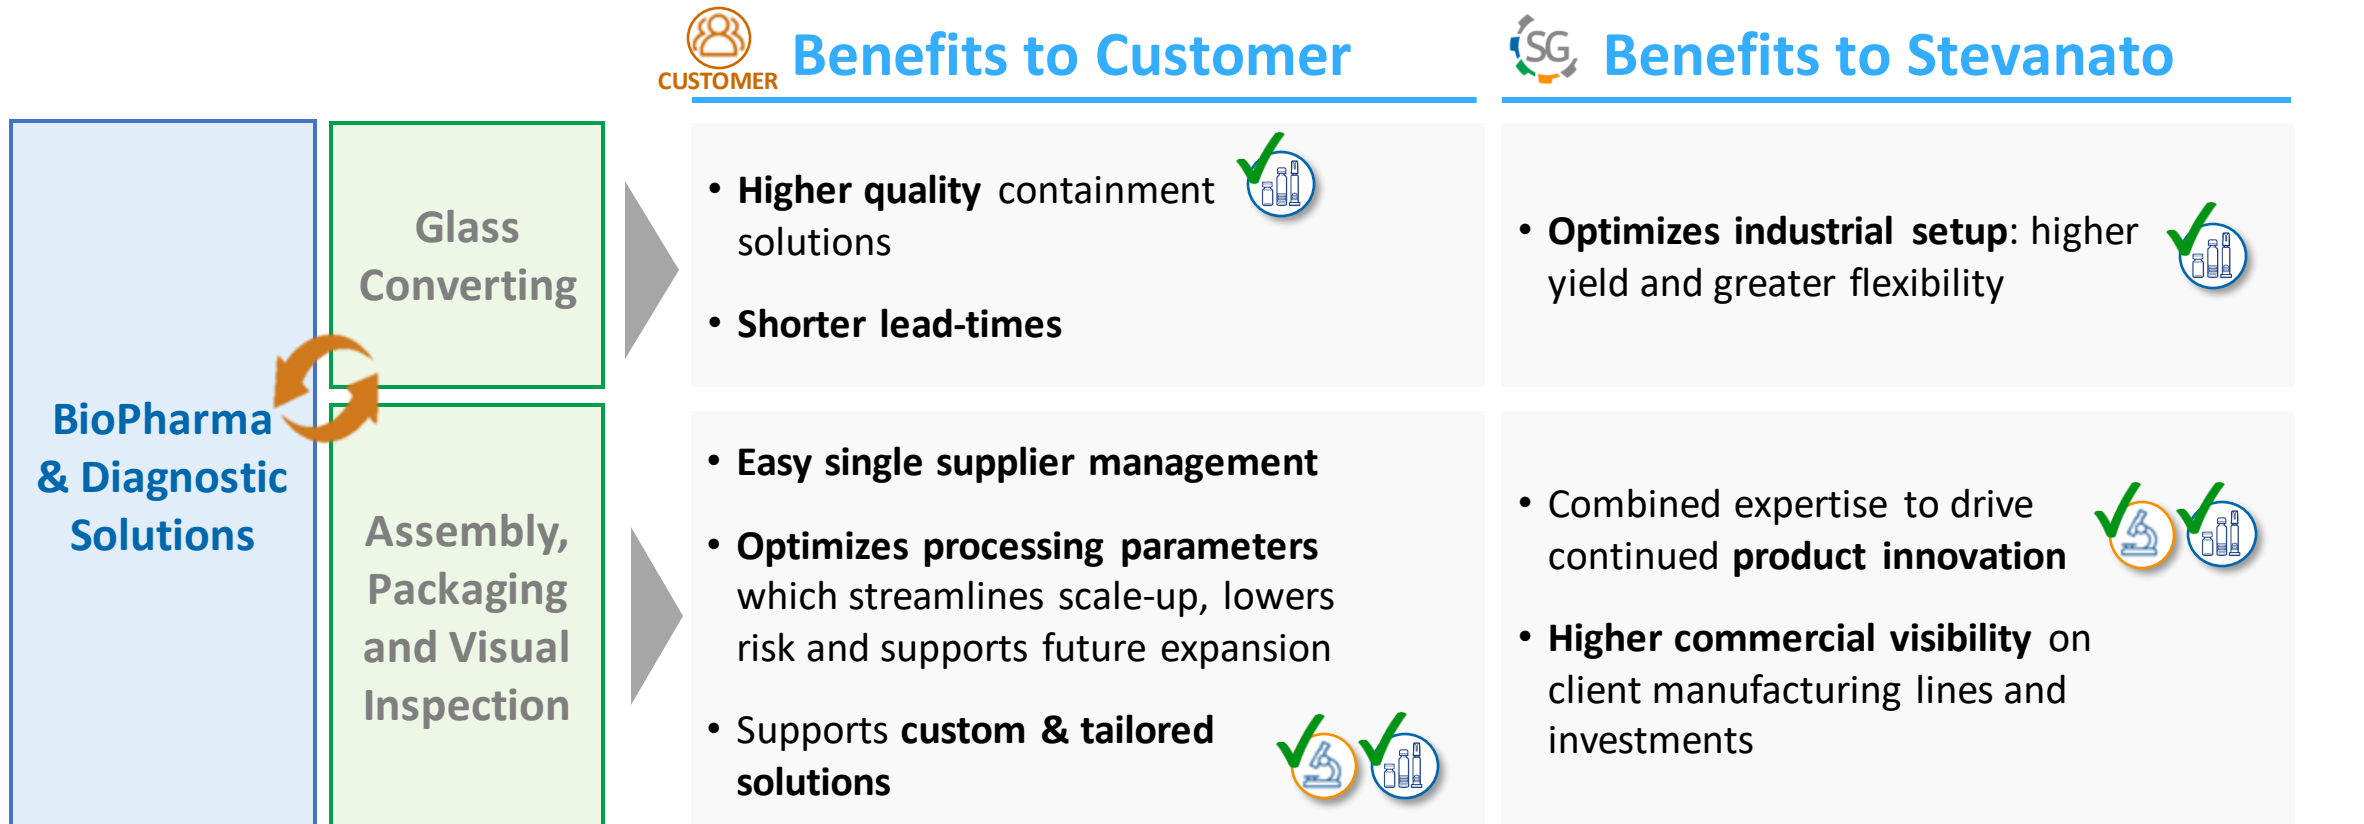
CUSTOMER Benefits to Customer

SG Benefits to Stevanato

BioPharma & Diagnostic Solutions

Glass Converting

Assembly, Packaging and Visual Inspection

• Higher quality containment solutions

• Shorter lead-times

• Optimizes industrial setup: higher yield and greater flexibility

• Easy single supplier management

• Optimizes processing parameters which streamlines scale-up, lowers risk and supports future expansion

• Supports custom & tailored solutions

• Combined expertise to drive continued product innovation

• Higher commercial visibility on client manufacturing lines and investments